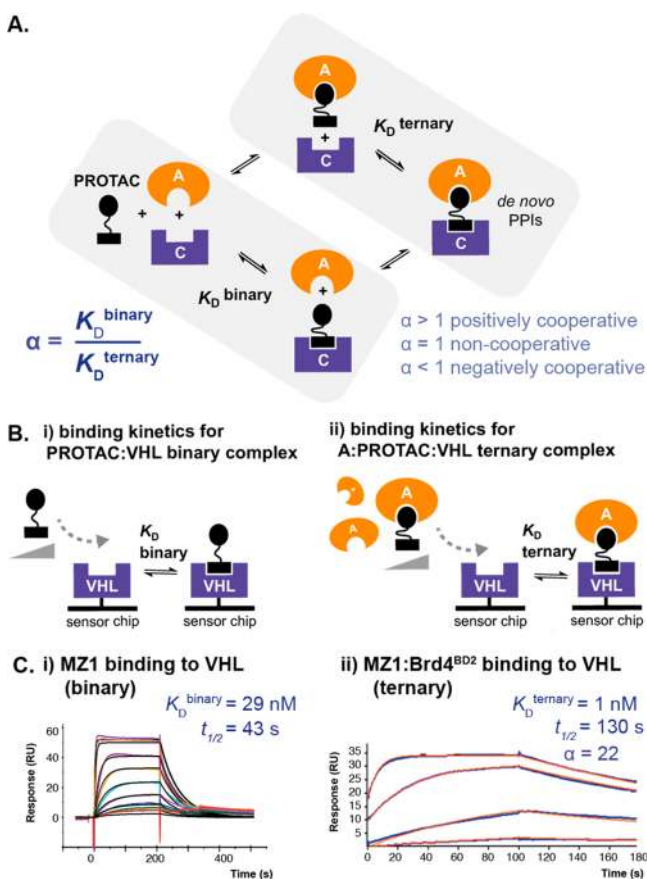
A.

PROTAC

A

C

A

C

$K_D$ ternary

A

C

de novo PPIs

$K_D$ binary

A

C

$\alpha = \frac{K_D^{binary}}{K_D^{ternary}}$

α > 1 positively cooperative
α = 1 non-cooperative
α < 1 negatively cooperative

B. i) binding kinetics for PROTAC:VHL binary complex

$K_D$ binary

VHL

sensor chip

VHL

sensor chip

ii) binding kinetics for A:PROTAC:VHL ternary complex

A

A

A

$K_D$ ternary

VHL

sensor chip

A

VHL

sensor chip

C. i) MZ1 binding to VHL (binary)

$K_D^{binary}$ = 29 nM
$t_{1/2}$ = 43 s

Response (RU)

60
40
20
0

0
200
400

Time (s)

ii) MZ1:Brd4$^{BD2}$ binding to VHL (ternary)

$K_D^{ternary}$ = 1 nM
$t_{1/2}$ = 130 s
α = 22

Response (RU)

35
30
25
20
15
10
5

0
20
40
60
80
100
120
140
160
180

Time (s)